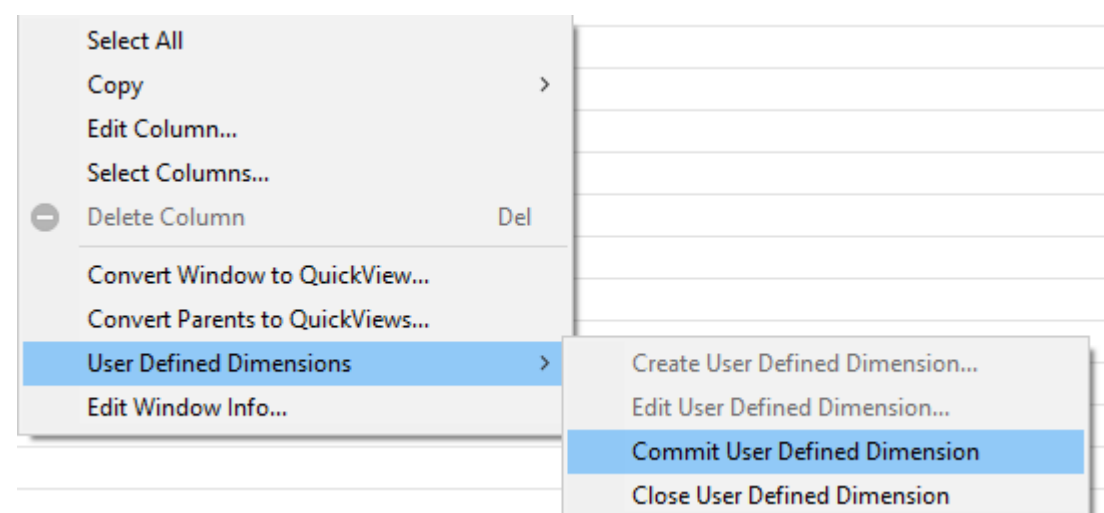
Select All
Copy
Edit Column...
Select Columns...
Delete Column Del
Convert Window to QuickView...
Convert Parents to QuickViews...
User Defined Dimensions
Edit Window Info...

Create User Defined Dimension...
Edit User Defined Dimension...
Commit User Defined Dimension
Close User Defined Dimension